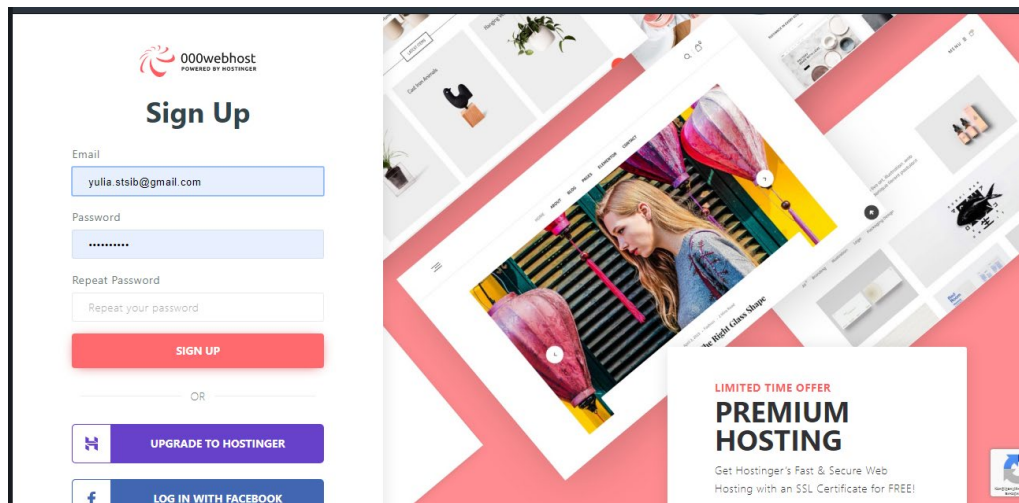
000webhost
POWERED BY HOSTINGER

Sign Up

Email
yulia.stsib@gmail.com

Password
•••••••••••

Repeat Password
Repeat your password

SIGN UP

OR

UPGRADE TO HOSTINGER

LOG IN WITH FACEBOOK

LIMITED TIME OFFER
PREMIUM HOSTING
Get Hostinger's Fast & Secure Web Hosting with an SSL Certificate for FREE!